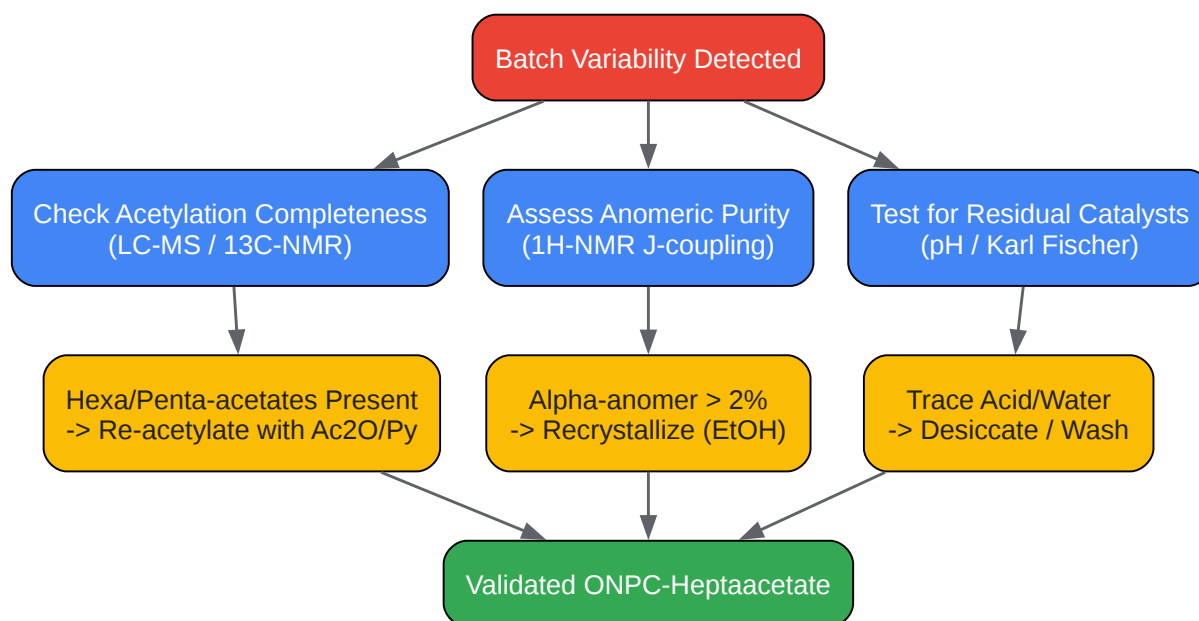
Batch Variability Detected

Check Acetylation Completeness (LC-MS / 13C-NMR)

Assess Anomeric Purity (1H-NMR J-coupling)

Test for Residual Catalysts (pH / Karl Fischer)

Hexa/Penta-acetates Present -> Re-acetylate with Ac2O/Py

Alpha-anomer > 2% -> Recrystallize (EtOH)

Trace Acid/Water -> Desiccate / Wash

Validated ONPC-Heptaacetate